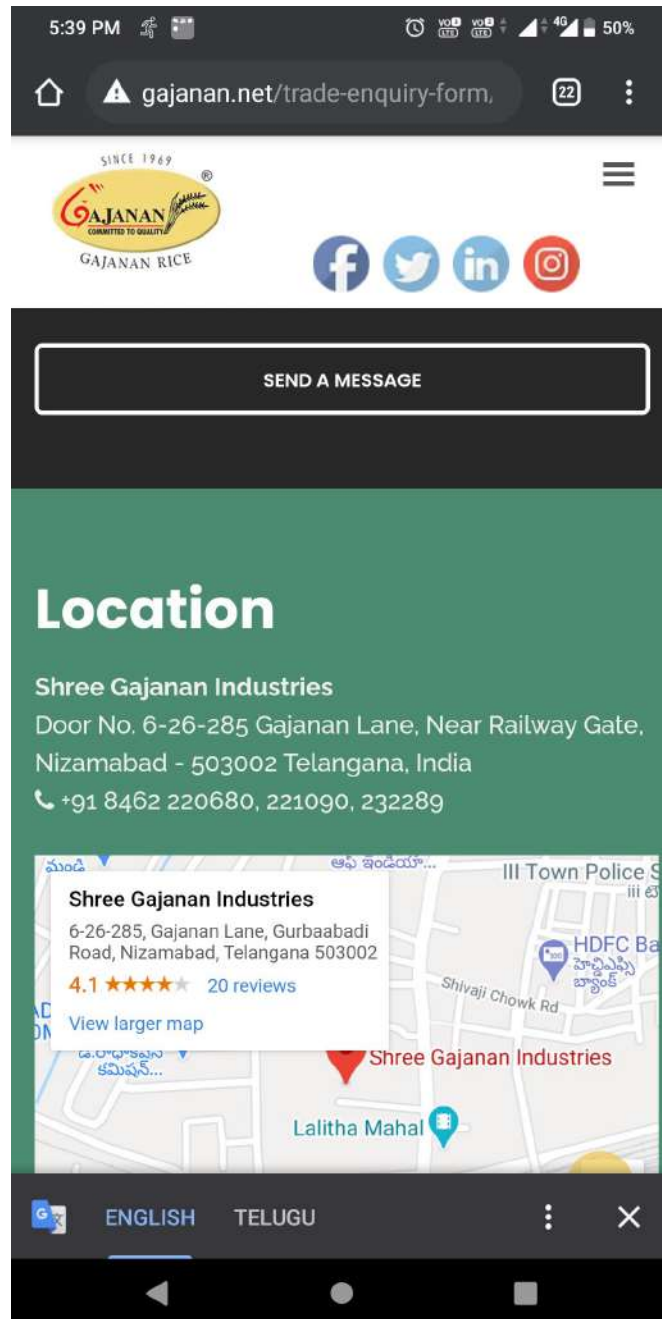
5:39 PM

50%

gajanan.net/trade-enquiry-form,

22

SINCE 1969

GAJANAN

COMMITTED TO QUALITY

GAJANAN RICE

SEND A MESSAGE

Location

Shree Gajanan Industries

Door No. 6-26-285 Gajanan Lane, Near Railway Gate, Nizamabad - 503002 Telangana, India

+91 8462 220680, 221090, 232289

మండి

ఆఫ్ ఇండియా...

III Town Police S

Shree Gajanan Industries

6-26-285, Gajanan Lane, Gurbaabadi Road, Nizamabad, Telangana 503002

4.1 ★★★★★ 20 reviews

View larger map

HDFC Ba

హెచ్డీఎఫ్సీ బ్యాంక్

Shivaji Chowk Rd

Shree Gajanan Industries

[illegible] కమిషన్...

Lalitha Mahal

ENGLISH

TELUGU